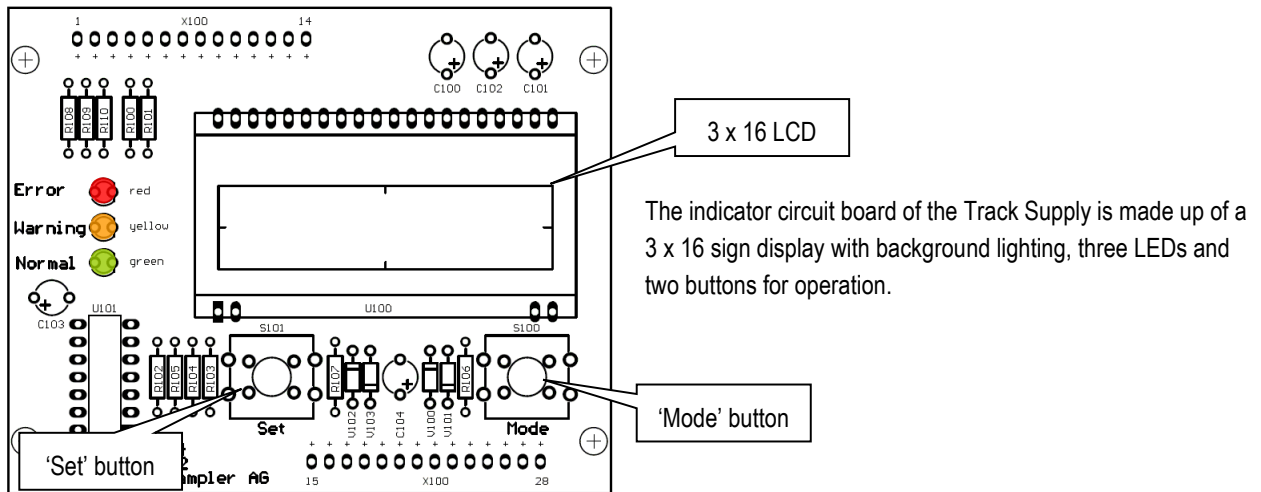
1
X100
14

C100 C102 C101

R108 R109 R110 R100 R101

3 x 16 LCD

Error red
Warning yellow
Normal green

The indicator circuit board of the Track Supply is made up of a 3 x 16 sign display with background lighting, three LEDs and two buttons for operation.

C103
U101
U100
S101
S100

R102 R105 R104 R103
R107
V102 V103
C104
V100 V101
R106

Set
Mode

'Mode' button

'Set' button

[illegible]ampler AG

15
X100
28